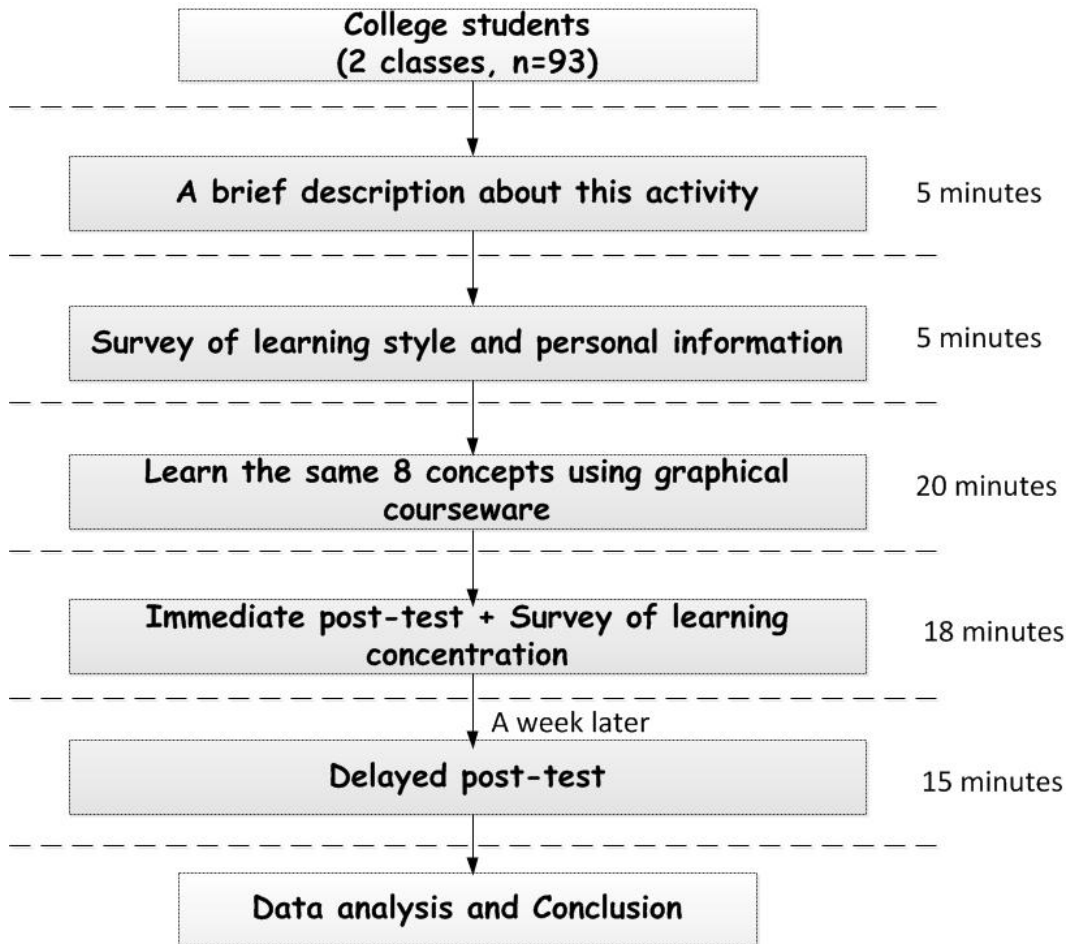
College students
(2 classes, n=93)

A brief description about this activity

5 minutes

Survey of learning style and personal information

5 minutes

Learn the same 8 concepts using graphical courseware

20 minutes

Immediate post-test + Survey of learning concentration

18 minutes

A week later

Delayed post-test

15 minutes

Data analysis and Conclusion